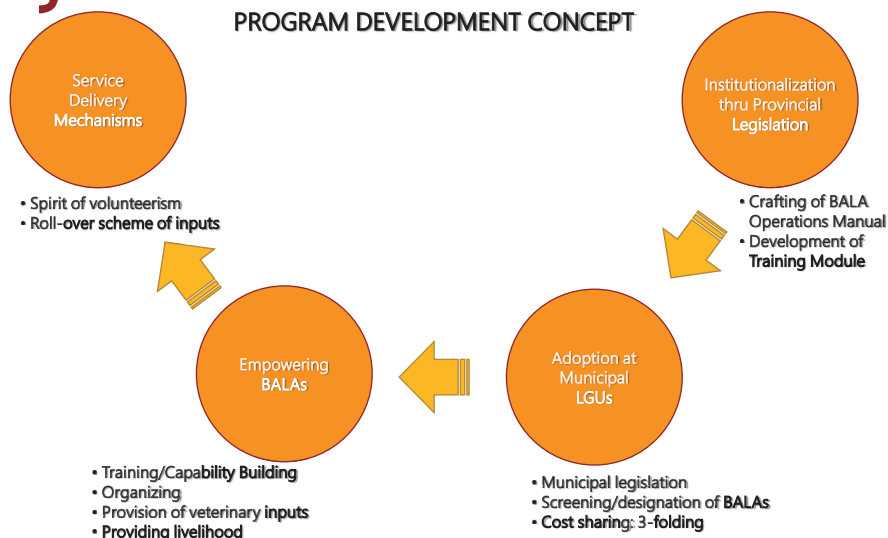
PROGRAM DEVELOPMENT CONCEPT

Service Delivery Mechanisms

• Spirit of volunteerism
• Roll-over scheme of inputs

Institutionalization thru Provincial Legislation

• Crafting of BALA Operations Manual
• Development of Training Module

Adoption at Municipal LGUs

• Municipal legislation
• Screening/designation of BALAs
• Cost sharing: 3-folding

Empowering BALAs

• Training/Capability Building
• Organizing
• Provision of veterinary inputs
• Providing livelihood